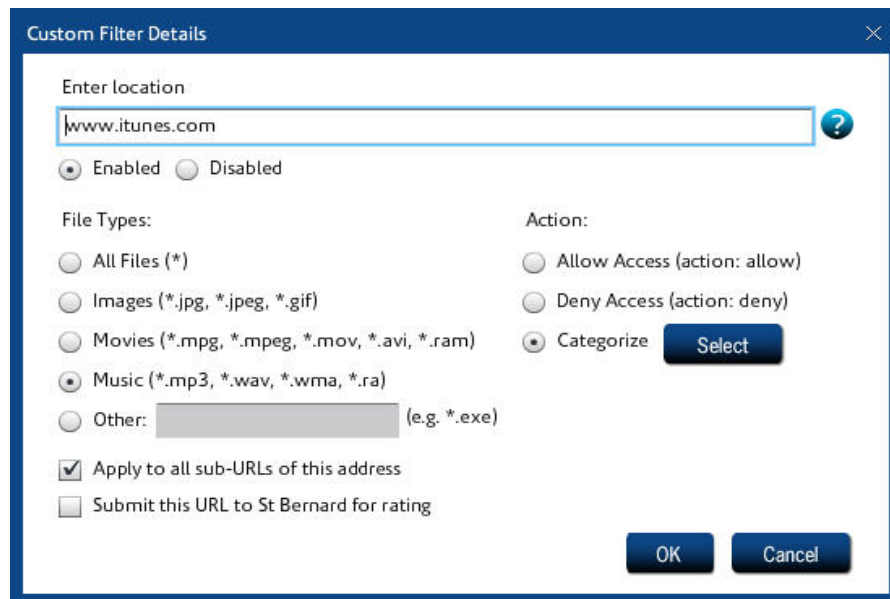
Custom Filter Details

Enter location

www.itunes.com

Enabled Disabled

File Types:

All Files (*)

Images (*.jpg, *.jpeg, *.gif)

Movies (*.mpg, *.mpeg, *.mov, *.avi, *.ram)

Music (*.mp3, *.wav, *.wma, *.ra)

Other: (e.g. *.exe)

Action:

Allow Access (action: allow)

Deny Access (action: deny)

Categorize Select

Apply to all sub-URLs of this address

Submit this URL to St Bernard for rating

OK Cancel